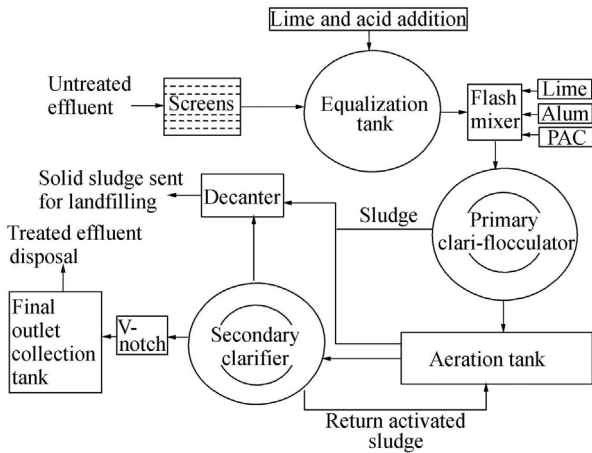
Lime and acid addition

Untreated effluent

Screens

Equalization tank

Flash mixer

Lime

Alum

PAC

Solid sludge sent for landfilling

Decanter

Sludge

Primary clari-flocculator

Treated effluent disposal

Final outlet collection tank

V-notch

Secondary clarifier

Aeration tank

Return activated sludge